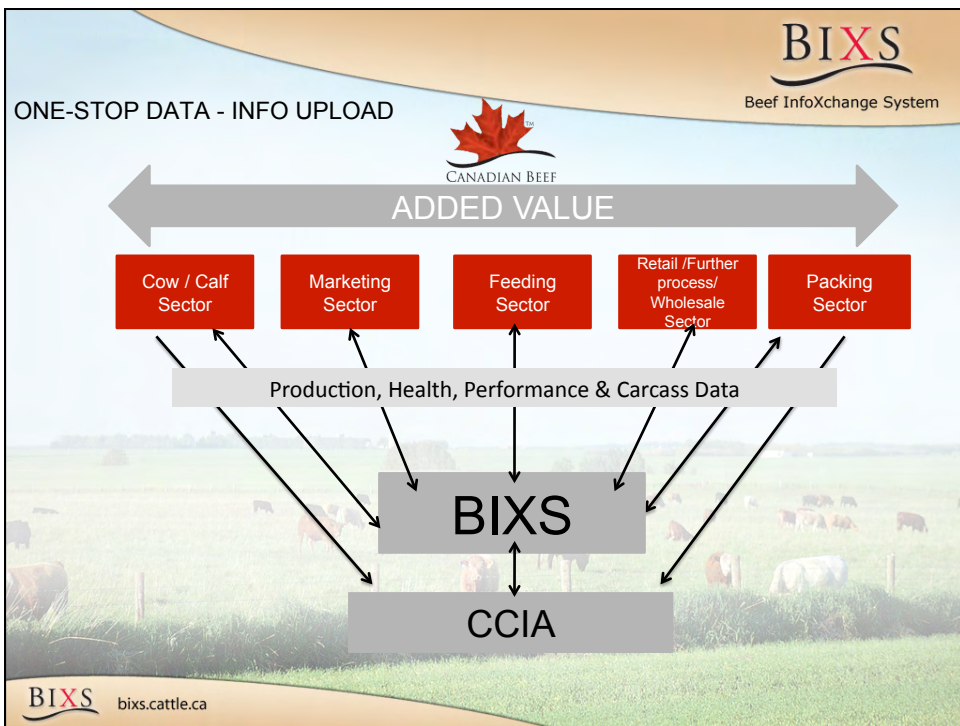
BIXS
Beef InfoXchange System

ONE-STOP DATA - INFO UPLOAD

TM
CANADIAN BEEF

ADDED VALUE

Cow / Calf Sector

Marketing Sector

Feeding Sector

Retail /Further process/ Wholesale Sector

Packing Sector

Production, Health, Performance & Carcass Data

BIXS

CCIA

BIXS bixs.cattle.ca